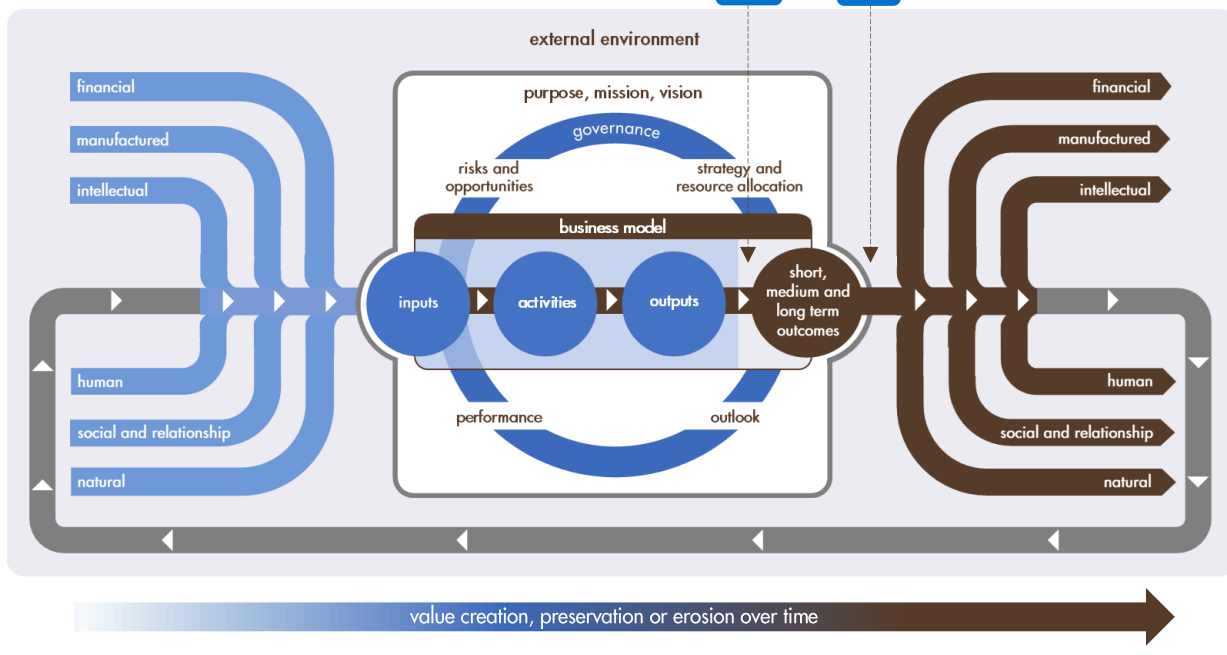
external environment

financial

manufactured

intellectual

human

social and relationship

natural

purpose, mission, vision

governance

risks and opportunities

strategy and resource allocation

business model

inputs

activities

outputs

short, medium and long term outcomes

performance

outlook

financial

manufactured

intellectual

human

social and relationship

natural

value creation, preservation or erosion over time